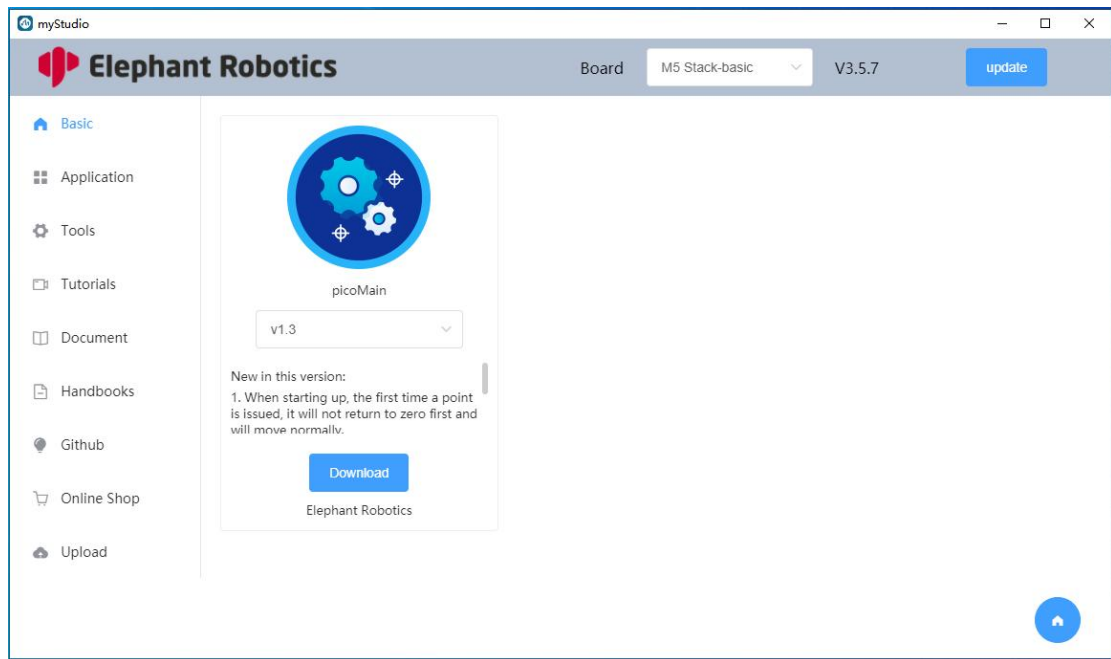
myStudio

Elephant Robotics

Board
M5 Stack-basic
V3.5.7
update

Basic
Application
Tools
Tutorials
Document
Handbooks
Github
Online Shop
Upload

picoMain
v1.3

New in this version:
1. When starting up, the first time a point is issued, it will not return to zero first and will move normally.

Download
Elephant Robotics